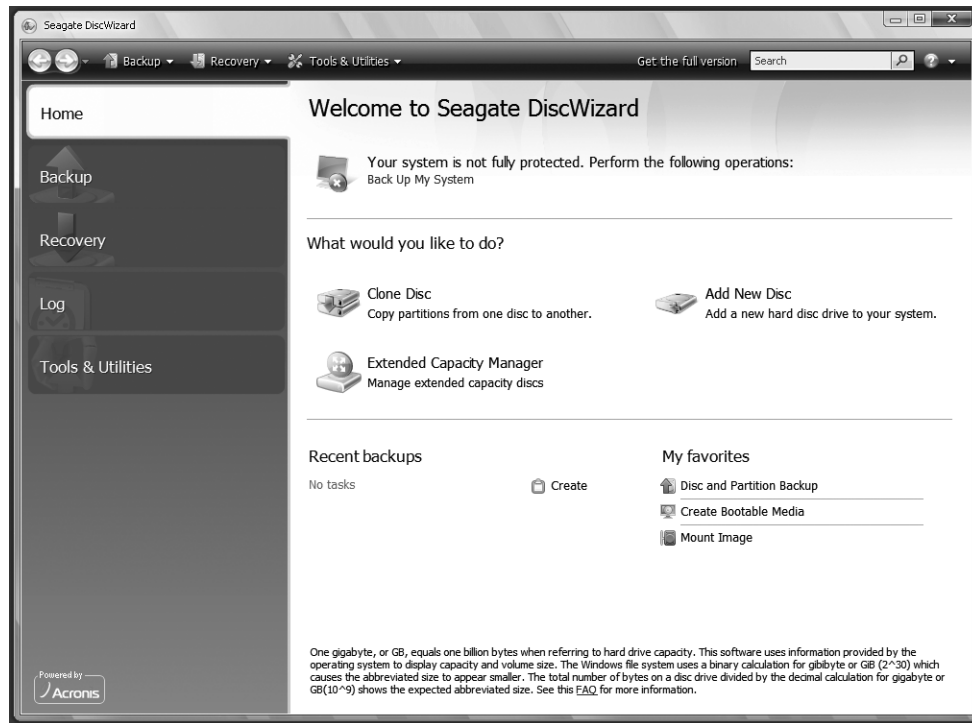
Seagate DiscWizard

Backup ▾ Recovery ▾ Tools & Utilities ▾ Get the full version Search

Home

Backup

Recovery

Log

Tools & Utilities

Powered by Acronis

Welcome to Seagate DiscWizard

Your system is not fully protected. Perform the following operations:
Back Up My System

What would you like to do?

Clone Disc
Copy partitions from one disc to another.

Add New Disc
Add a new hard disc drive to your system.

Extended Capacity Manager
Manage extended capacity discs

Recent backups

No tasks

Create

My favorites

Disc and Partition Backup

Create Bootable Media

Mount Image

One gigabyte, or GB, equals one billion bytes when referring to hard drive capacity. This software uses information provided by the operating system to display capacity and volume size. The Windows file system uses a binary calculation for gibibyte or GiB (2^30) which causes the abbreviated size to appear smaller. The total number of bytes on a disc drive divided by the decimal calculation for gigabyte or GB(10^9) shows the expected abbreviated size. See this FAQ for more information.